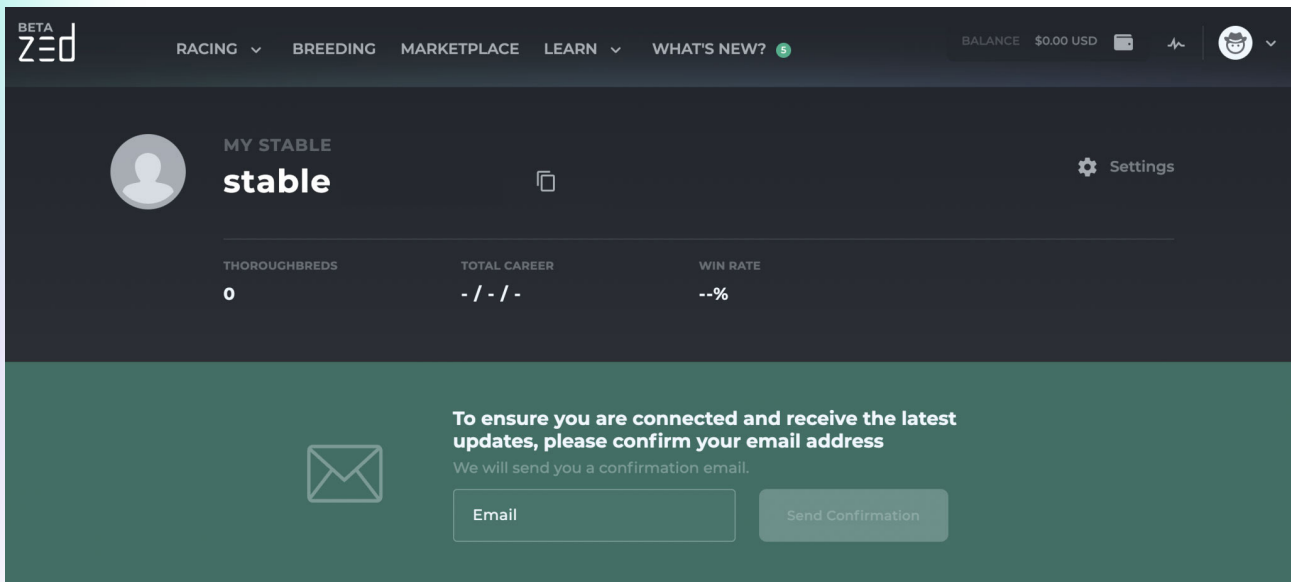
BETA
ZED

RACING BREEDING MARKETPLACE LEARN WHAT'S NEW? 5

BALANCE $0.00 USD

MY STABLE
stable

Settings

THOROUGHBREDS
0

TOTAL CAREER
- / - / -

WIN RATE
--%

To ensure you are connected and receive the latest updates, please confirm your email address
We will send you a confirmation email.

Email

Send Confirmation